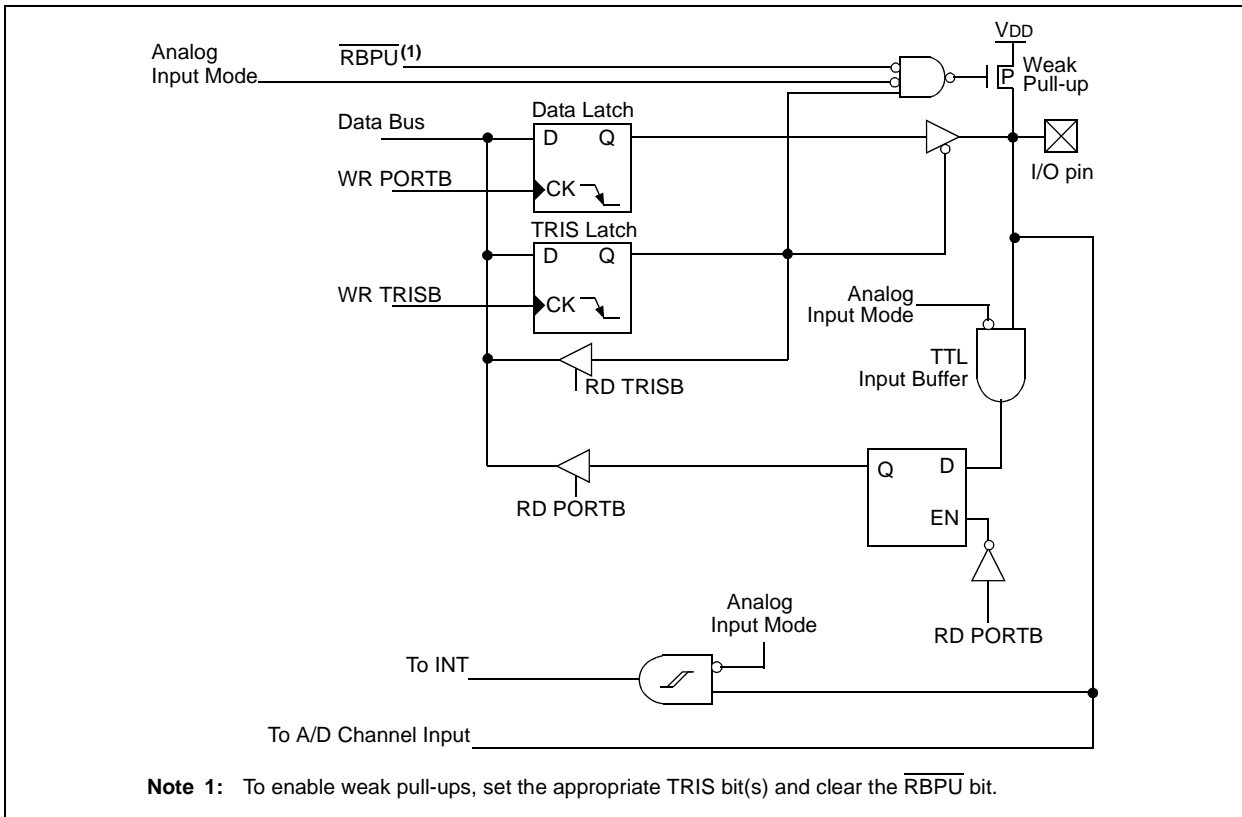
Analog Input Mode

$\overline{RBPU}^{(1)}$

VDD

P

Weak Pull-up

Data Latch

Data Bus

D Q

WR PORTB

CK

I/O pin

TRIS Latch

D Q

WR TRISB

CK

Analog Input Mode

TTL Input Buffer

RD TRISB

Q D

RD PORTB

EN

Analog Input Mode

RD PORTB

To INT

To A/D Channel Input

**Note 1:** To enable weak pull-ups, set the appropriate TRIS bit(s) and clear the $\overline{RBPU}$ bit.